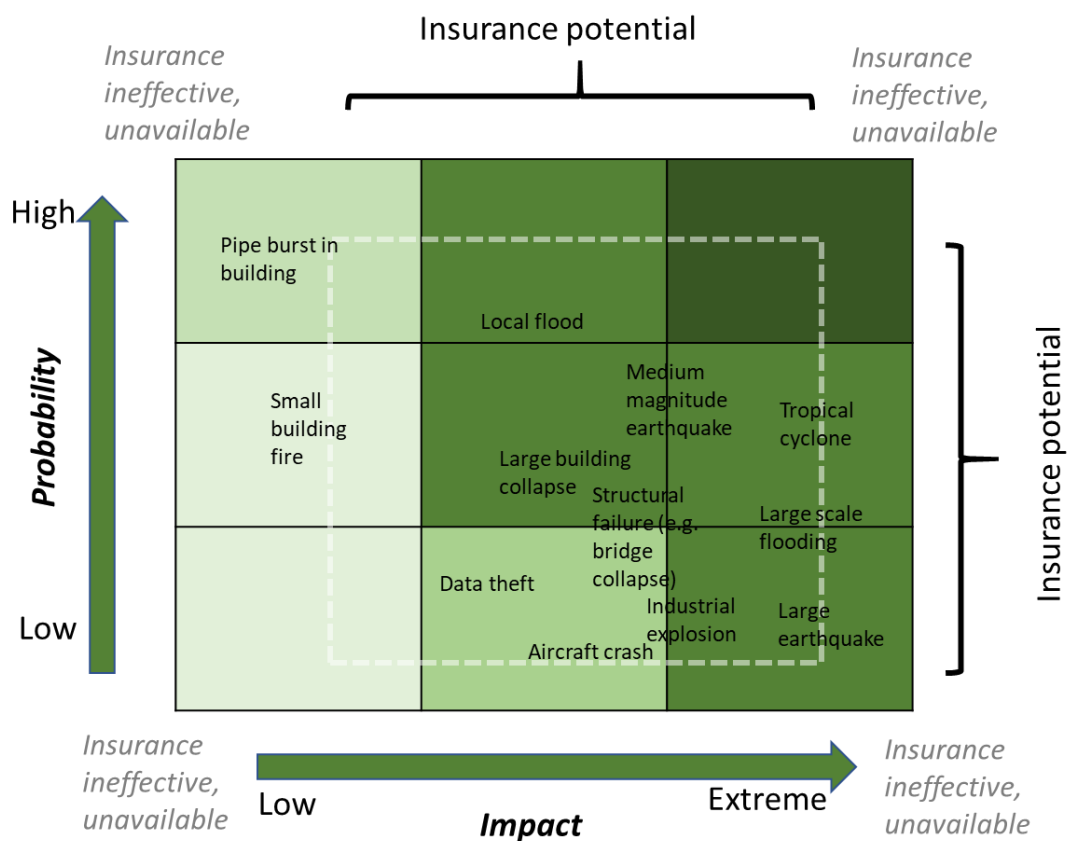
Insurance potential

Insurance ineffective, unavailable

Insurance ineffective, unavailable

High

Low

Probability

Pipe burst in building

Local flood

Small building fire

Medium magnitude earthquake

Tropical cyclone

Large building collapse

Structural failure (e.g. bridge collapse)

Large scale flooding

Data theft

Industrial explosion

Large earthquake

Aircraft crash

Insurance potential

Insurance ineffective, unavailable

Low

Impact

Extreme

Insurance ineffective, unavailable